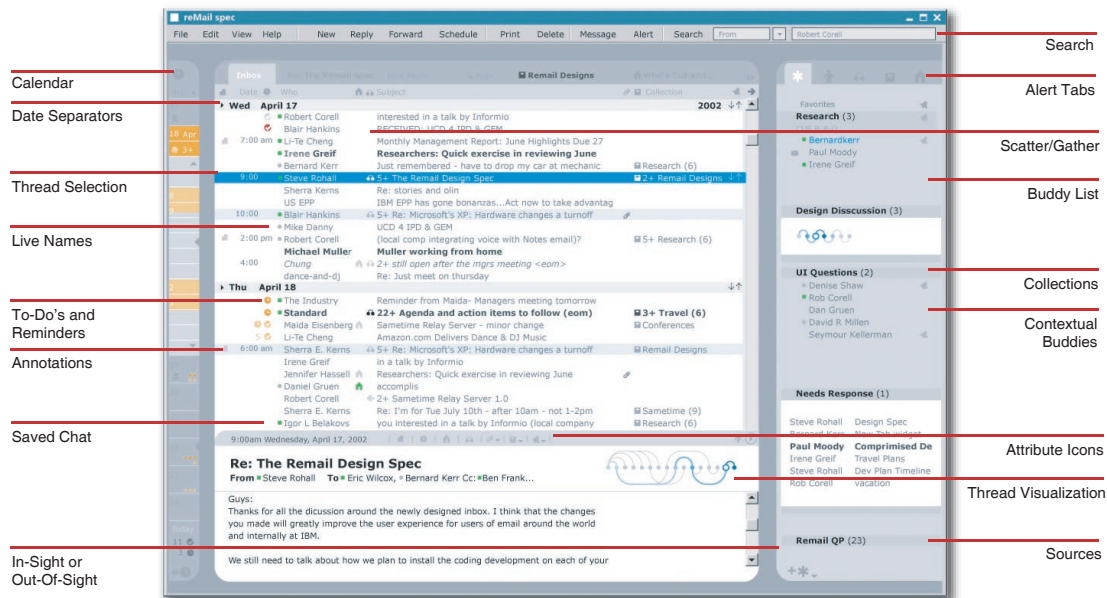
reMail spec

File Edit View Help New Reply Forward Schedule Print Delete Message Alert Search From Robert Corell

Calendar
Date Separators
Thread Selection
Live Names
To-Do's and Reminders
Annotations
Saved Chat
In-Sight or Out-Of-Sight

Inbox Re: The Remail Spec Remail Designs

Date Who Subject Collection

Wed April 17 2002

| | | | |
|---|---|---|---|
| | Robert Corell | interested in a talk by Informio | |
| | Blair Hankins | RECEIVED: UCD 4 IPD & GEM | |
| 7:00 am | Li-Te Cheng | Monthly Management Report: June Highlights Due 27 | |
| | Irene Greif | Researchers: Quick exercise in reviewing June | |
| | Bernard Kerr | Just remembered - have to drop my car at mechanic | Research (6) |
| 9:00 | Steve Rohall | 5+ The Remail Design Spec | 2+ Remail Designs |
| | Sherra Kerns | Re: stories and olin | |
| | US EPP | IBM EPP has gone bonanzas...Act now to take advantag | |
| 10:00 | Blair Hankins | 5+ Re: Microsoft's XP: Hardware changes a turnoff | |
| | Mike Danny | UCD 4 IPD & GEM | |
| 2:00 pm | Robert Corell | (local comp integrating voice with Notes email)? | 5+ Research (6) |
| | Michael Muller | Muller working from home | |
| 4:00 | Chung | 2+ still open after the mgrs meeting <eom> | |
| | dance-and-dj | Re: Just meet on thursday | |

Thu April 18

| | | | |
|---|---|---|---|
| | The Industry | Reminder from Maida- Managers meeting tomorrow | |
| | Standard | 22+ Agenda and action items to follow (eom) | 3+ Travel (6) |
| | Maida Eisenberg | Sametime Relay Server - minor change | Conferences |
| | Li-Te Cheng | Amazon.com Delivers Dance & DJ Music | |
| 6:00 am | Sherra E. Kerns | 5+ Re: Microsoft's XP: Hardware changes a turnoff | Remail Designs |
| | Irene Greif | in a talk by Informio | |
| | Jennifer Hassell | Researchers: Quick exercise in reviewing June | |
| | Daniel Gruen | accomplis | |
| | Robert Corell | 2+ Sametime Relay Server 1.0 | |
| | Sherra E. Kerns | Re: I'm for Tue July 10th - after 10am - not 1-2pm | Sametime (9) |
| | Igor L Belakovs | you interested in a talk by Informio (local company | Research (6) |

9:00am Wednesday, April 17, 2002

Re: The Remail Design Spec
From Steve Rohall To Eric Wilcox, Bernard Kerr Cc: Ben Frank...

Guys:
Thanks for all the dicussion around the newly designed inbox. I think that the changes you made will greatly improve the user experience for users of email around the world and internally at IBM.

We still need to talk about how we plan to install the coding development on each of your

Favorites
Research (3)
Bernardkerr
Paul Moody
Irene Greif

Design Disscussion (3)

UI Questions (2)
Denise Shaw
Rob Corell
Dan Gruen
David R Millen
Seymour Kellerman

Needs Response (1)
Steve Rohall Design Spec
Paul Moody Comprimised De
Irene Greif Travel Plans
Steve Rohall Dev Plan Timeline
Rob Corell vacation

Remail QP (23)

Search
Alert Tabs
Scatter/Gather
Buddy List
Collections
Contextual Buddies
Attribute Icons
Thread Visualization
Sources